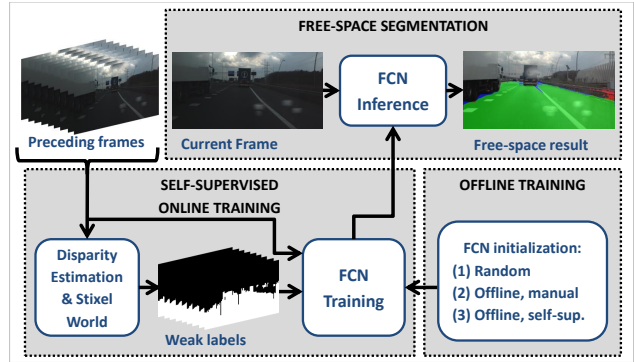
FREE-SPACE SEGMENTATION

Preceding frames

Current Frame

FCN Inference

Free-space result

SELF-SUPERVISED ONLINE TRAINING

OFFLINE TRAINING

Disparity Estimation & Stixel World

Weak labels

FCN Training

FCN initialization:
(1) Random
(2) Offline, manual
(3) Offline, self-sup.